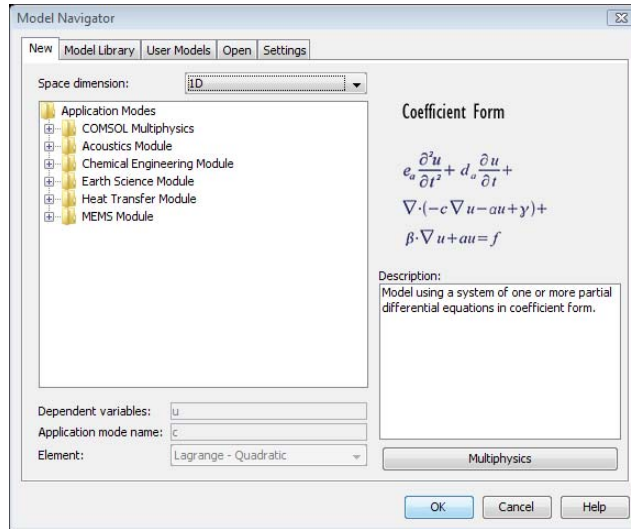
Model Navigator

New | Model Library | User Models | Open | Settings

Space dimension: 1D

Application Modes
COMSOL Multiphysics
Acoustics Module
Chemical Engineering Module
Earth Science Module
Heat Transfer Module
MEMS Module

Coefficient Form

$e_a \frac{\partial^2 u}{\partial t^2} + d_a \frac{\partial u}{\partial t} +$
$\nabla \cdot (-c \nabla u - \alpha u + \gamma) +$
$\beta \cdot \nabla u + au = f$

Description:
Model using a system of one or more partial differential equations in coefficient form.

Dependent variables: u
Application mode name: c
Element: Lagrange - Quadratic

Multiphysics

OK
Cancel
Help